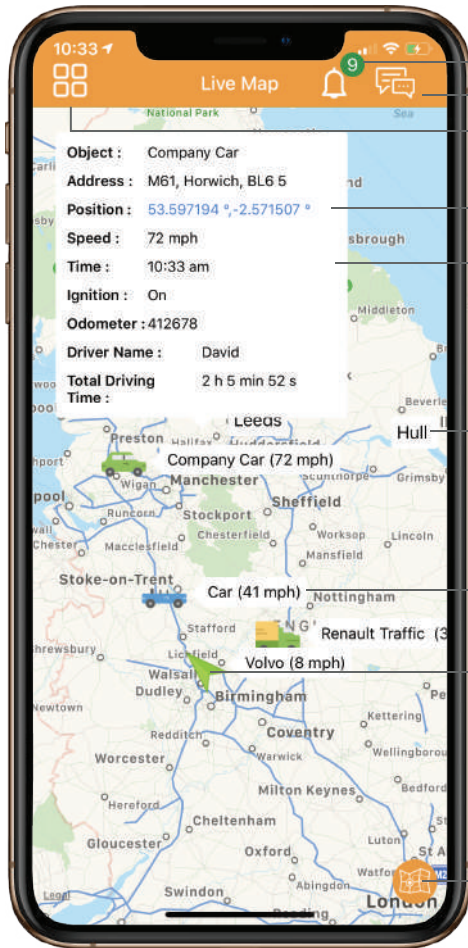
10:33

Live Map

9

National Park

Sea

Object : Company Car

Address : M61, Horwich, BL6 5

Position : 53.597194 °,-2.571507 °

Speed : 72 mph

Time : 10:33 am

Ignition : On

Odometer : 412678

Driver Name : David

Total Driving Time : 2 h 5 min 52 s

nd

sbrough

Middleton

Beverley

Leeds

Preston

Halifax

Huddersfield

Hull

Company Car (72 mph)

Wigan

Manchester

Scunthorpe

Grimsby

pool

Sheffield

Runcorn

Stockport

Chester

Macclesfield

Chesterfield

Worksop

Lincoln

Mansfield

Stoke-on-Trent

Car (41 mph)

Nottingham

hrewsbury

Stafford

Renault Traffic (3

Lichfield

Volvo (8 mph)

Walsall

Dudley

Birmingham

Newtown

Kettering

Coventry

Redditch

Worcester

Warwick

Wellingborou

Bedford

Hereford

Milton Keynes

Cheltenham

Gloucester

Luton

Oxford

Watford

Abingdon

Swindon

Reading

London